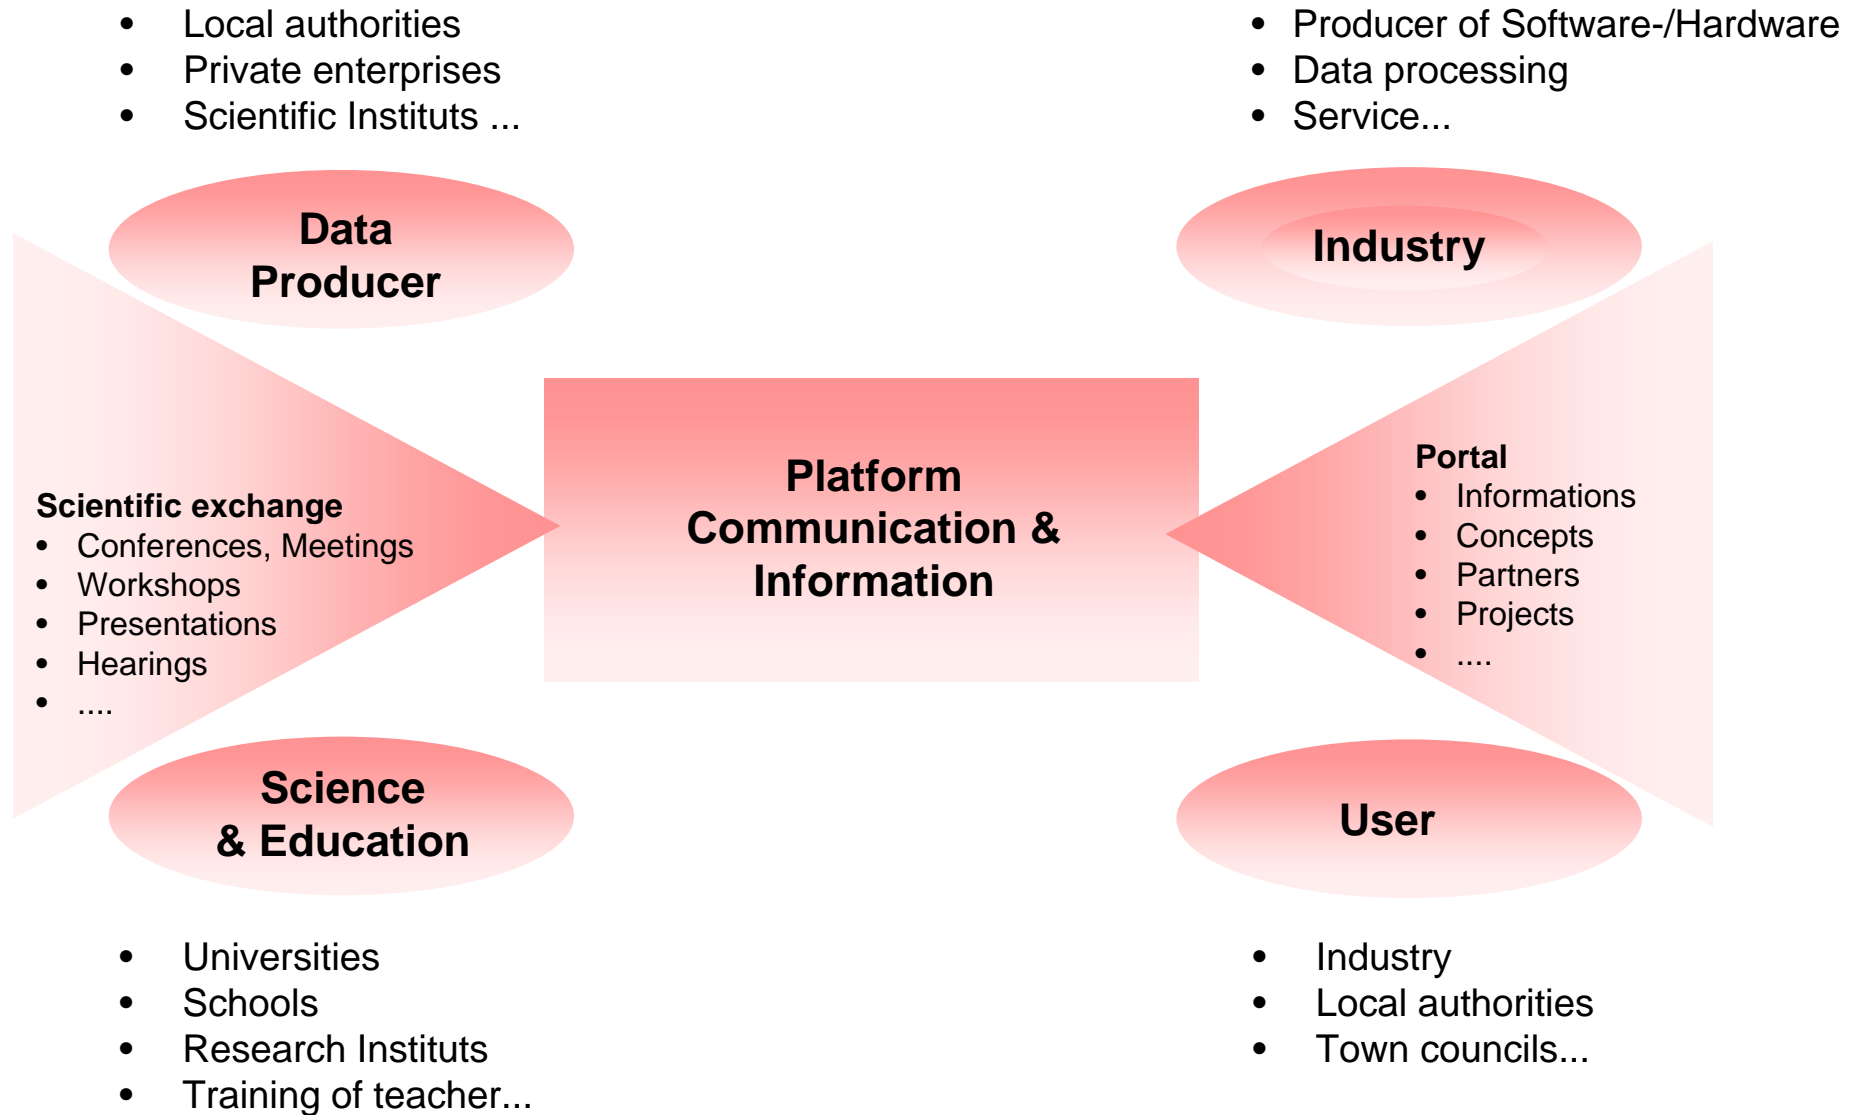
- Local authorities
- Private enterprises
- Scientific Instituts ...

- Producer of Software-/Hardware
- Data processing
- Service...

Data Producer

Industry

Scientific exchange
- Conferences, Meetings
- Workshops
- Presentations
- Hearings
- ....

Platform Communication & Information

Portal
- Informations
- Concepts
- Partners
- Projects
- ....

Science & Education

User

- Universities
- Schools
- Research Instituts
- Training of teacher...

- Industry
- Local authorities
- Town councils...